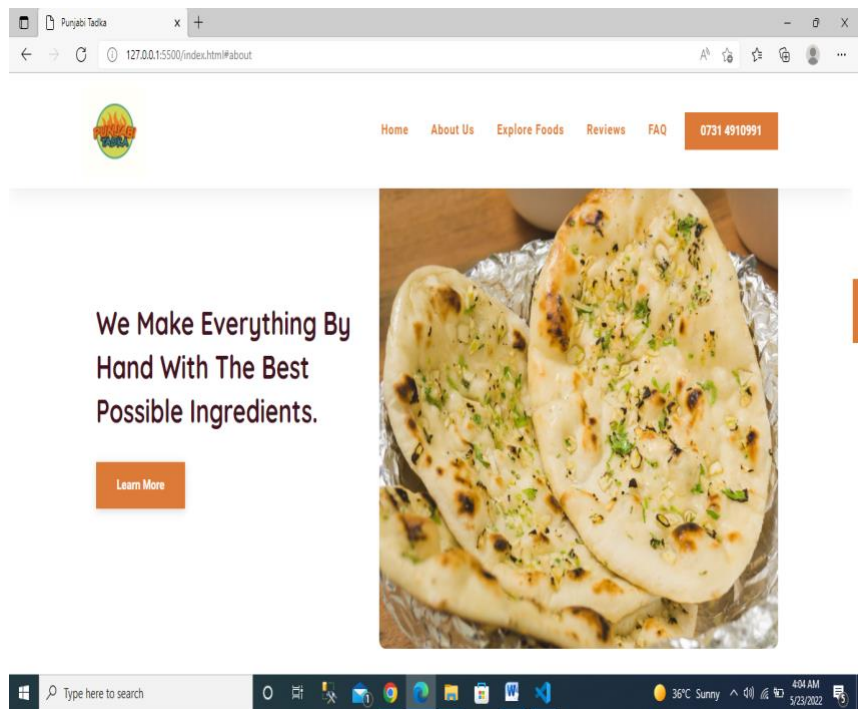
Punjabi Tadka

127.0.0.1:5500/index.html#about

PUNJABI TADKA

Home About Us Explore Foods Reviews FAQ 0731 4910991

We Make Everything By Hand With The Best Possible Ingredients.

Learn More

Type here to search

36°C Sunny

4:04 AM
5/23/2022